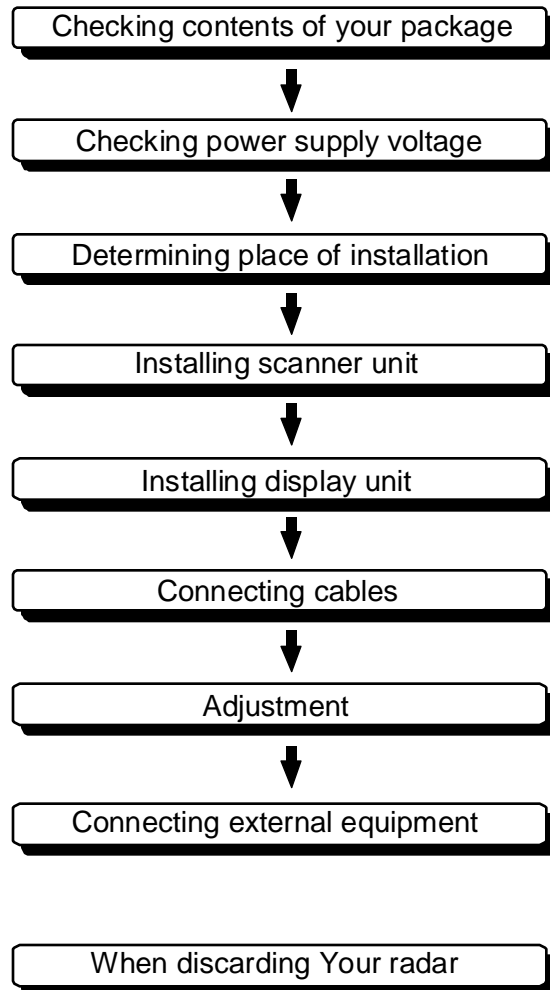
Checking contents of your package

Checking power supply voltage

Determining place of installation

Installing scanner unit

Installing display unit

Connecting cables

Adjustment

Connecting external equipment

When discarding Your radar